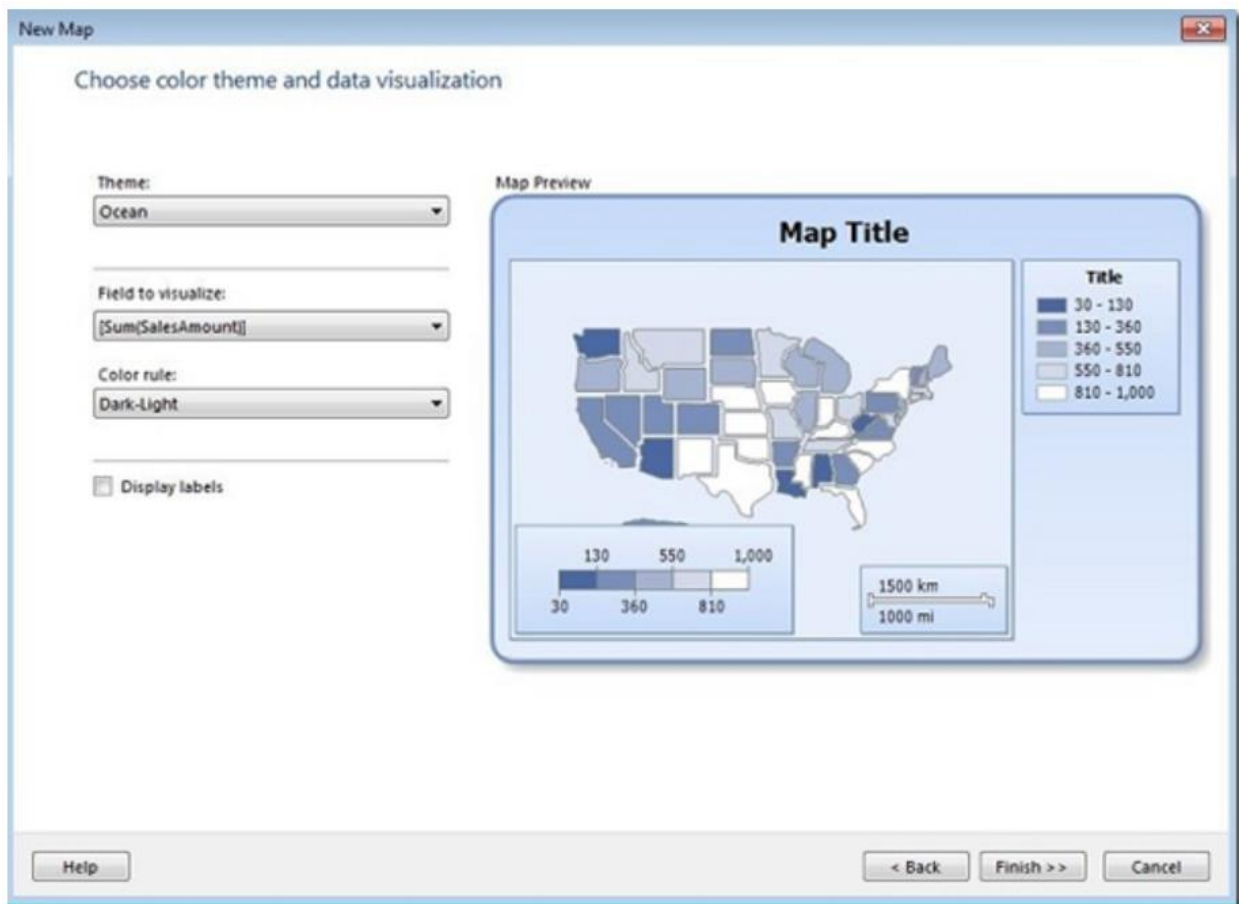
New Map

Choose color theme and data visualization

Theme:
Ocean

Field to visualize:
[Sum(SalesAmount)]

Color rule:
Dark-Light

Display labels

Map Preview

Map Title

Title
30 - 130
130 - 360
360 - 550
550 - 810
810 - 1,000

130 550 1,000
30 360 810

1500 km
1000 mi

Help

< Back

Finish >>

Cancel